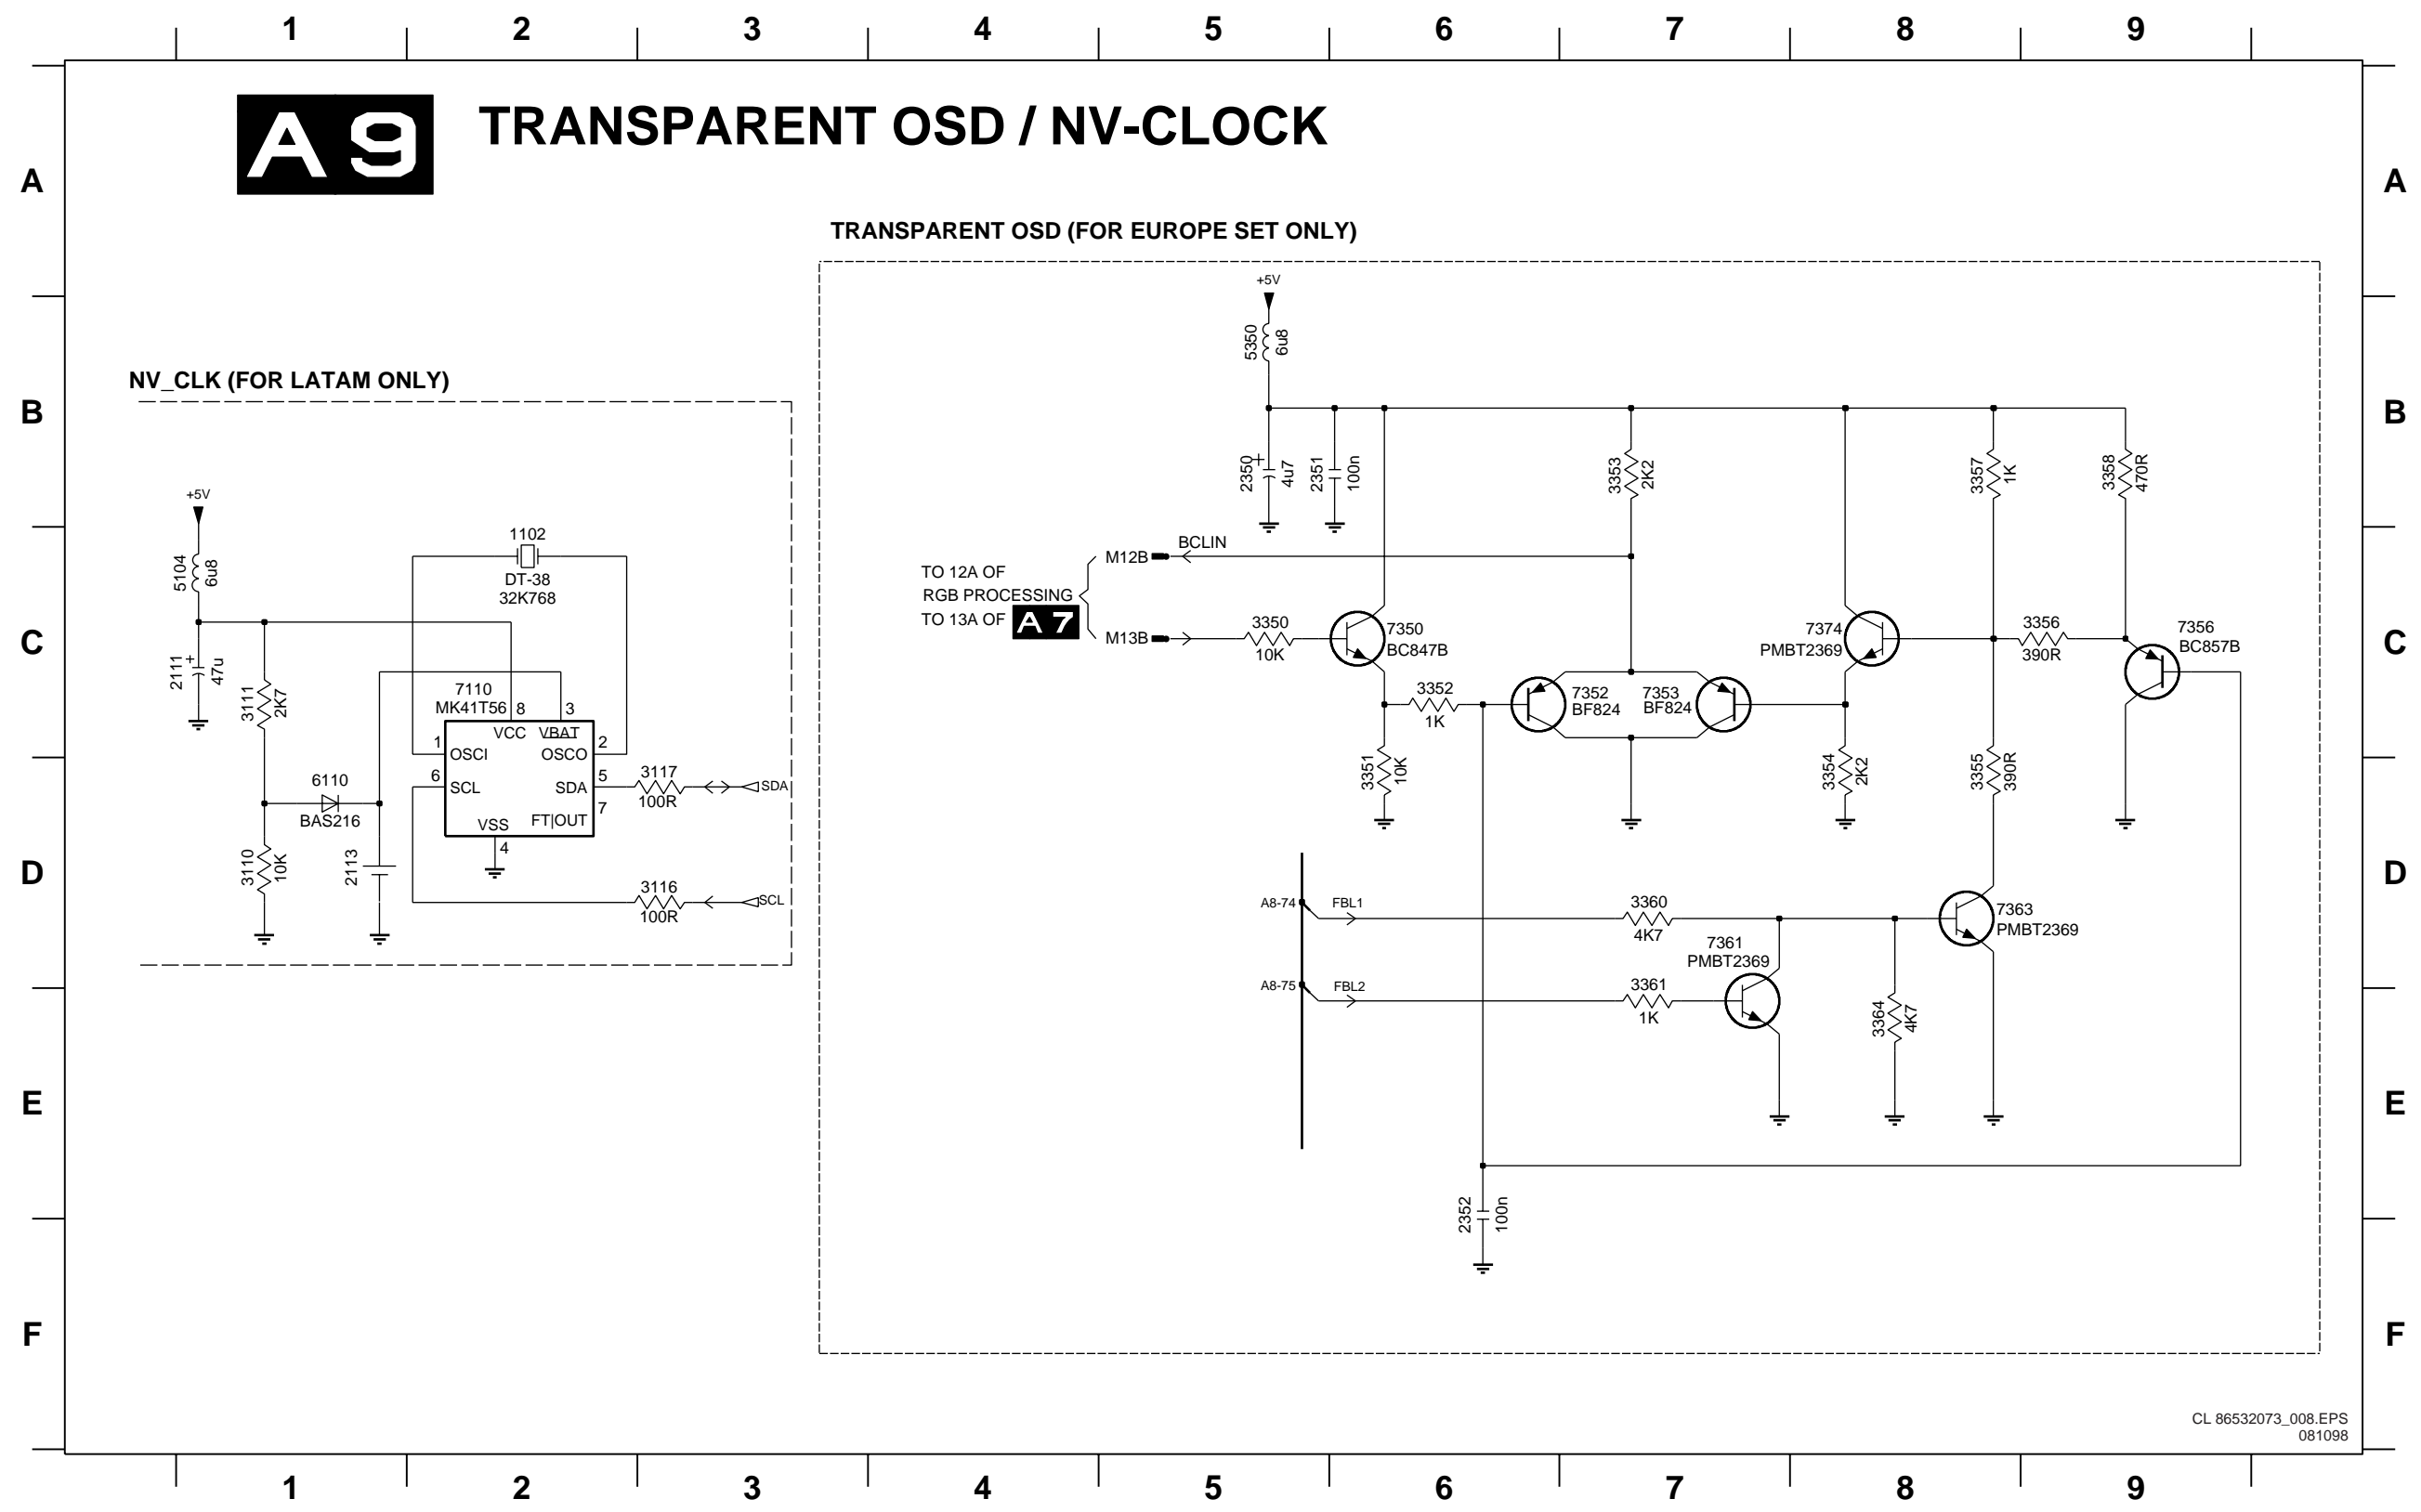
1 2 3 4 5 6 7 8 9

A

A 9 TRANSPARENT OSD / NV-CLOCK

TRANSPARENT OSD (FOR EUROPE SET ONLY)

NV_CLK (FOR LATAM ONLY)

B

+5V
5104
6u8
2111
47u
3111
2K7
6110
BAS216
3110
10K
2113
1102
DT-38
32K768
7110
MK41T56
8
3
VCC
VBAT
1
OSCI
OSCO
2
6
SCL
SDA
5
7
VSS
FT|OUT
4
3117
100R
SDA
3116
100R
SCL

C

D

+5V
5350
6u8
2350
4u7
2351
100n
3353
2K2
3357
1K
3358
470R
M12B
BCLIN
TO 12A OF
RGB PROCESSING
TO 13A OF A 7
M13B
3350
10K
7350
BC847B
3352
1K
3351
10K
7352
BF824
7353
BF824
7374
PMBT2369
3354
2K2
3356
390R
7356
BC857B
3355
390R
A8-74
FBL1
3360
4K7
7363
PMBT2369
7361
PMBT2369
A8-75
FBL2
3361
1K
3364
4K7
2352
100n

E

F

CL 86532073_008.EPS
081098

1 2 3 4 5 6 7 8 9